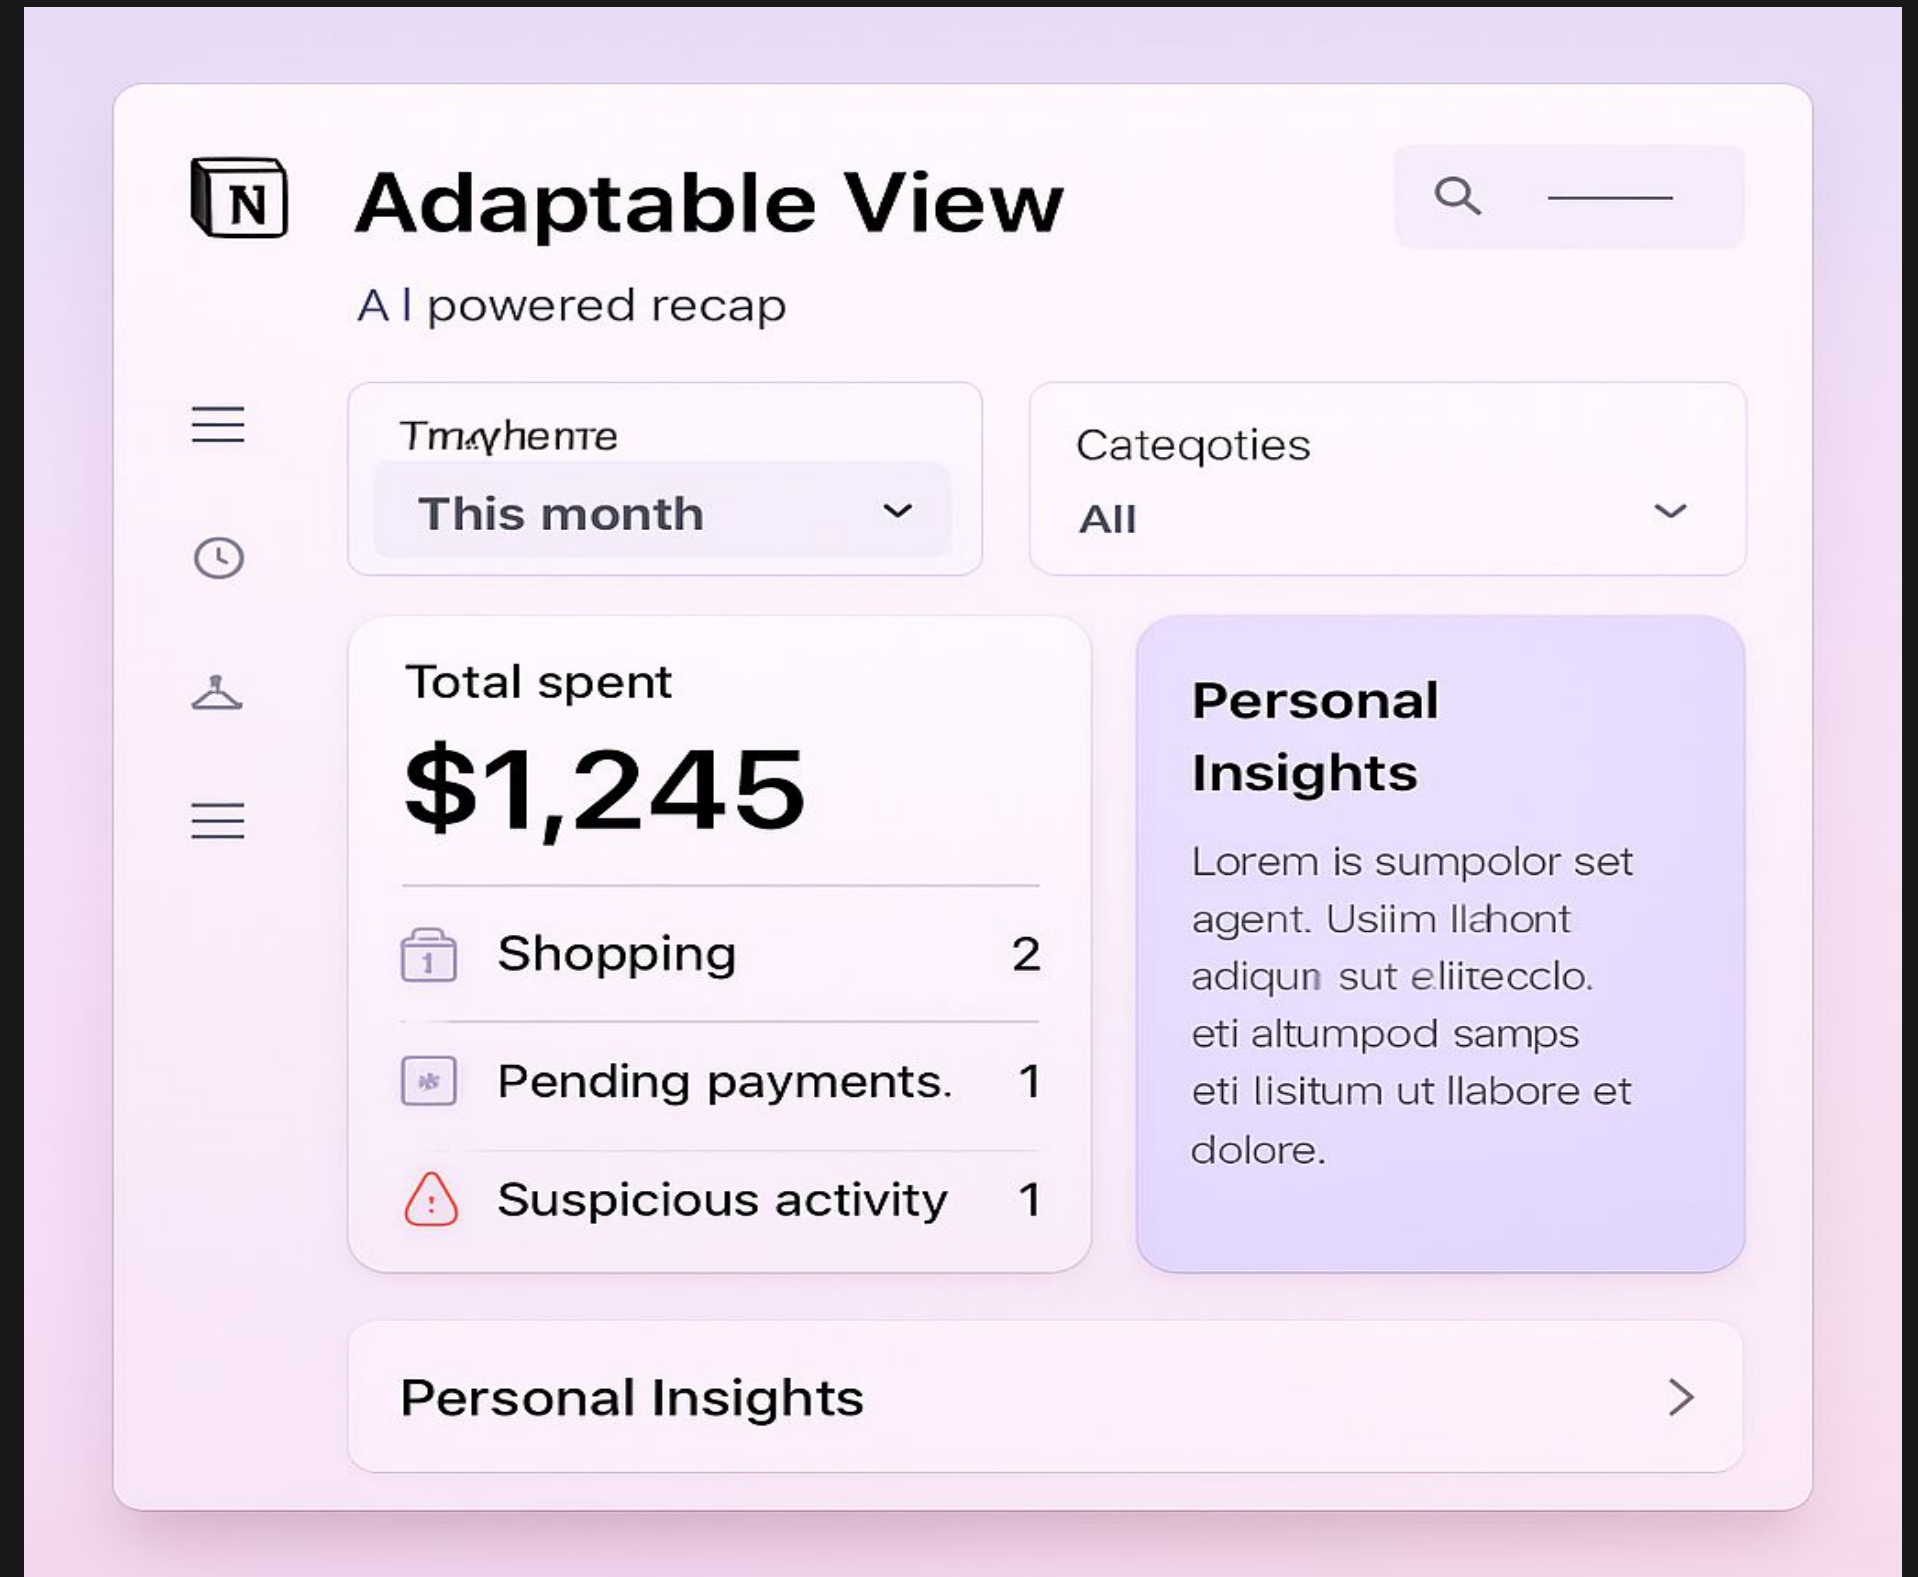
N

Adaptable View

A I powered recap

Tmɑyhenте

This month

Cateqoties

All

Total spent

$1,245

Shopping 2

Pending payments. 1

Suspicious activity 1

Personal Insights

Lorem is sumpolor set agent. Usiim llahont adiqun sut eliitecclo. eti altumpod samps eti lisitum ut llabore et dolore.

Personal Insights